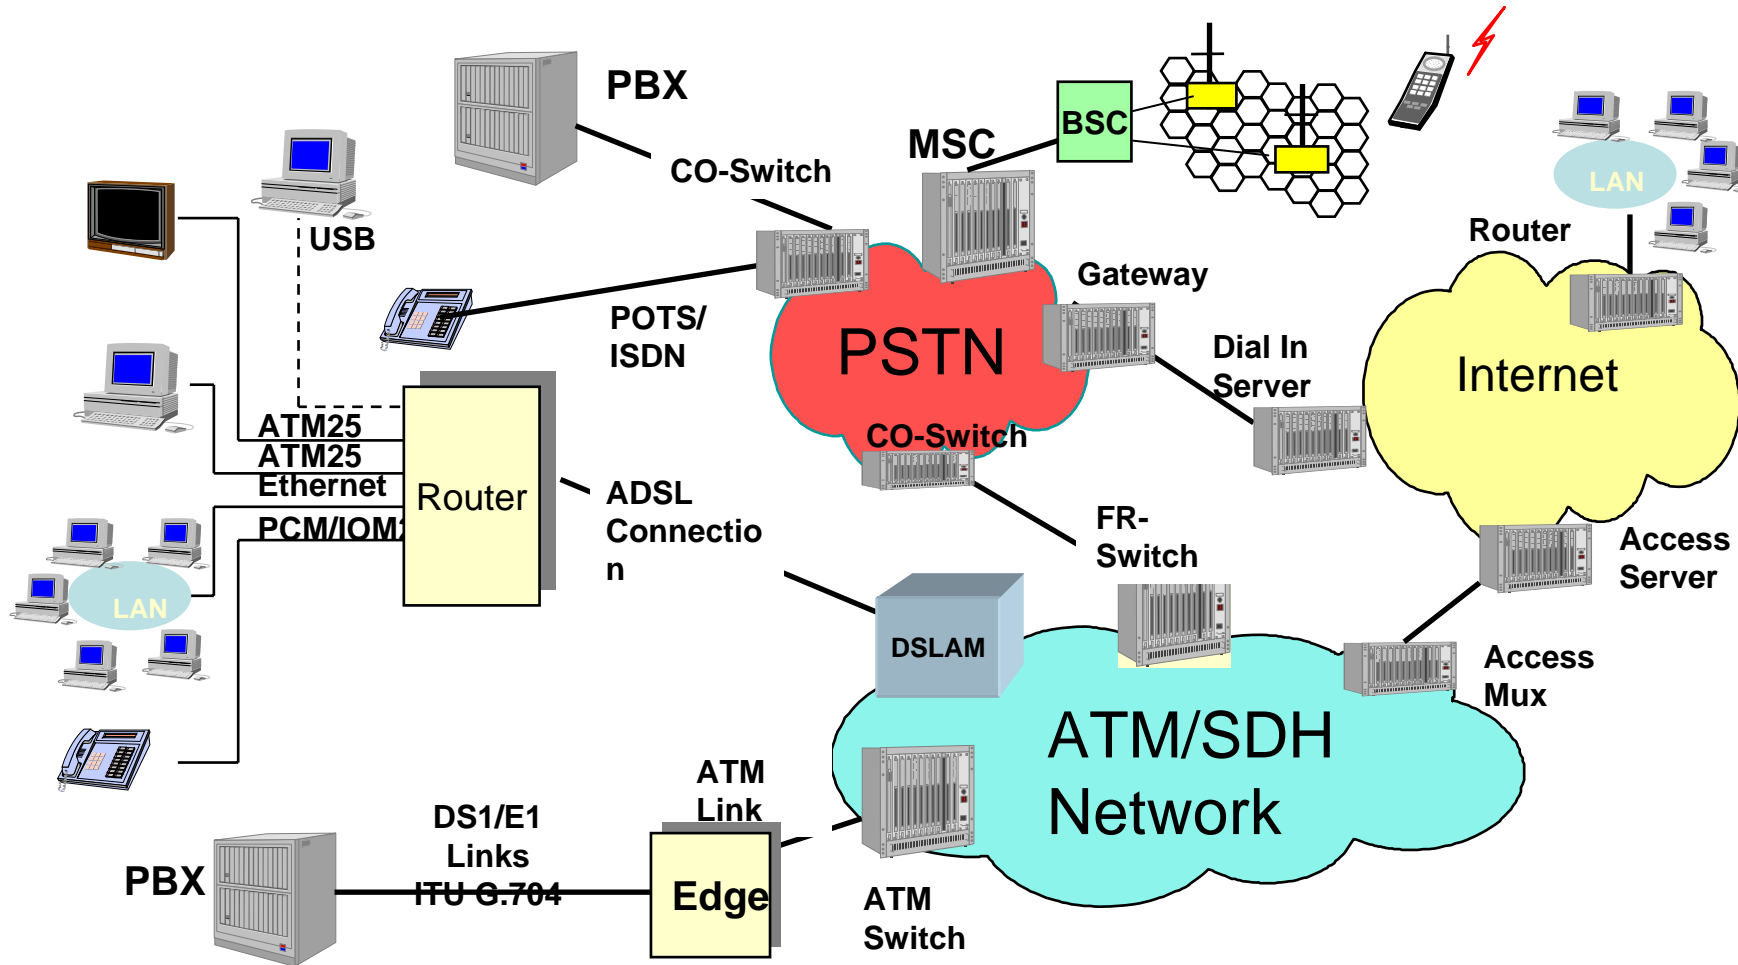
PBX

CO-Switch

MSC

BSC

LAN

Router

USB

Gateway

POTS/
ISDN

PSTN

Dial In
Server

Internet

ATM25
ATM25
Ethernet
PCM/IOM2

Router

CO-Switch

ADSL
Connection

FR-
Switch

Access
Server

LAN

DSLAM

Access
Mux

ATM/SDH
Network

ATM
Link

DS1/E1
Links
ITU G.704

PBX

Edge

ATM
Switch